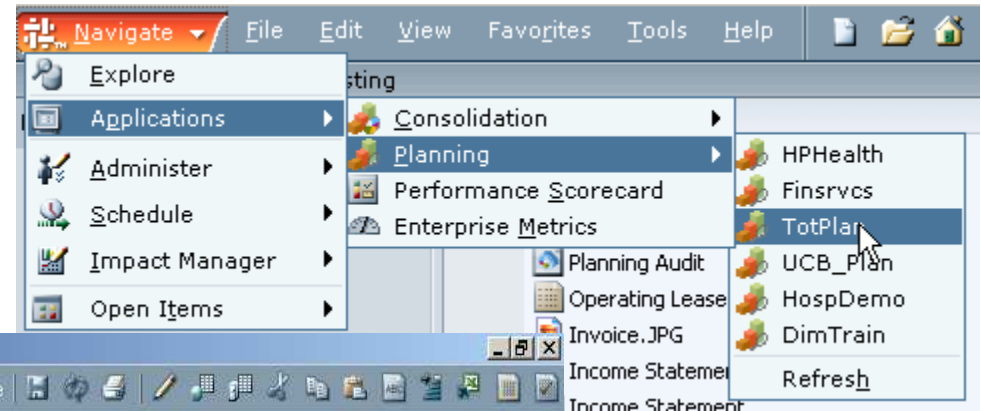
Navigate File Edit View Favorites Tools Help

Explore
Applications
Administer
Schedule
Impact Manager
Open Items

sting

Consolidation
Planning
Performance Scorecard
Enterprise Metrics

HPHealth
Finsrvcs
TotPlan
UCB_Plan
HospDemo
DimTrain
Refresh

Planning Audit
Operating Lease
Invoice.JPG
Income Statemen
Income Statement